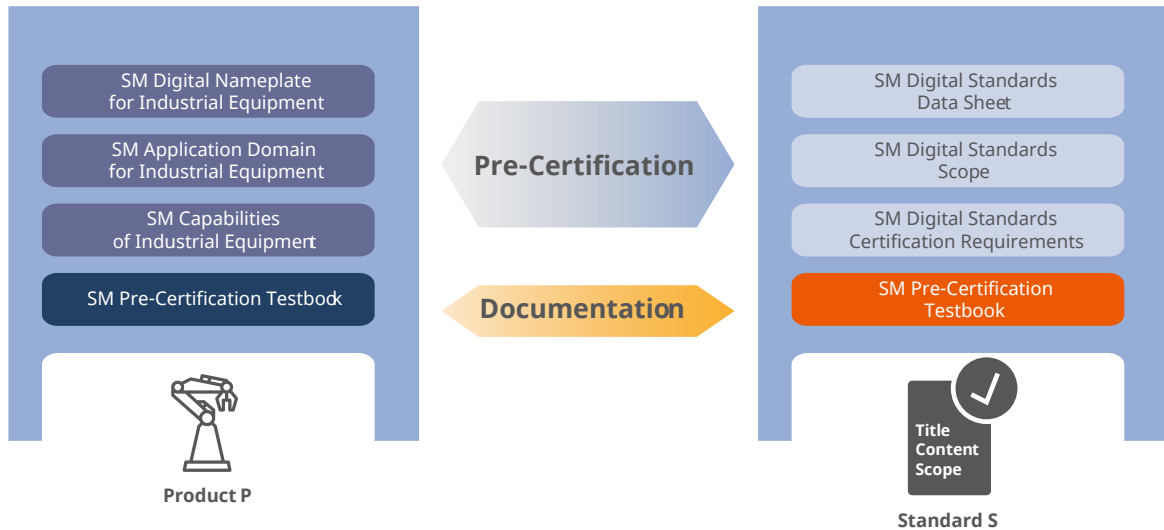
SM Digital Nameplate for Industrial Equipment

SM Application Domain for Industrial Equipment

SM Capabilities of Industrial Equipment

SM Pre-Certification Testbook

Product P

Pre-Certification

Documentation

SM Digital Standards Data Sheet

SM Digital Standards Scope

SM Digital Standards Certification Requirements

SM Pre-Certification Testbook

Title
Content
Scope

Standard S